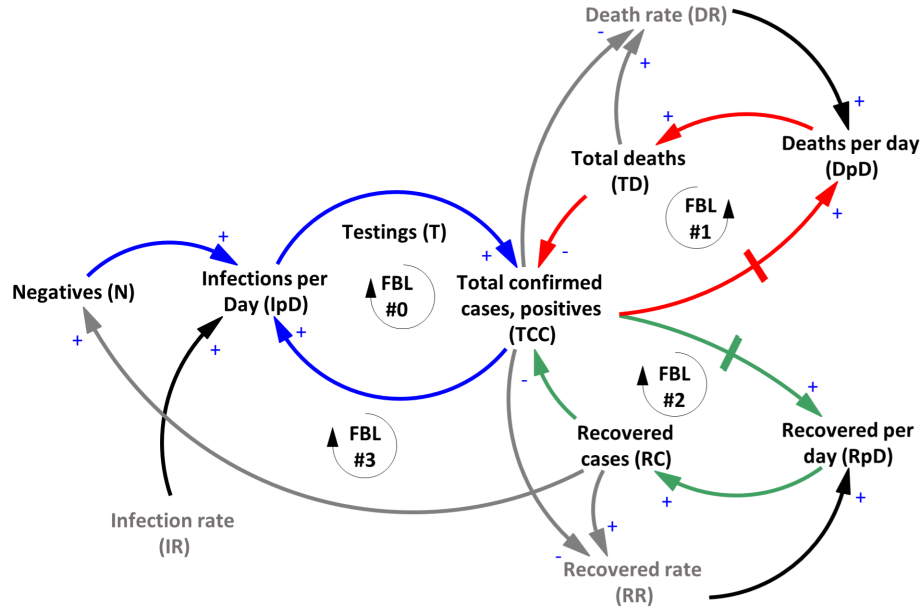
Death rate (DR)

-

+

+

+

Total deaths (TD)

Deaths per day (DpD)

FBL #1

+

Testings (T)

+

-

+

Negatives (N)

Infections per Day (IpD)

FBL #0

Total confirmed cases, positives (TCC)

+

+

+

FBL #2

-

+

FBL #3

Recovered cases (RC)

Recovered per day (RpD)

+

Infection rate (IR)

+

-

+

Recovered rate (RR)